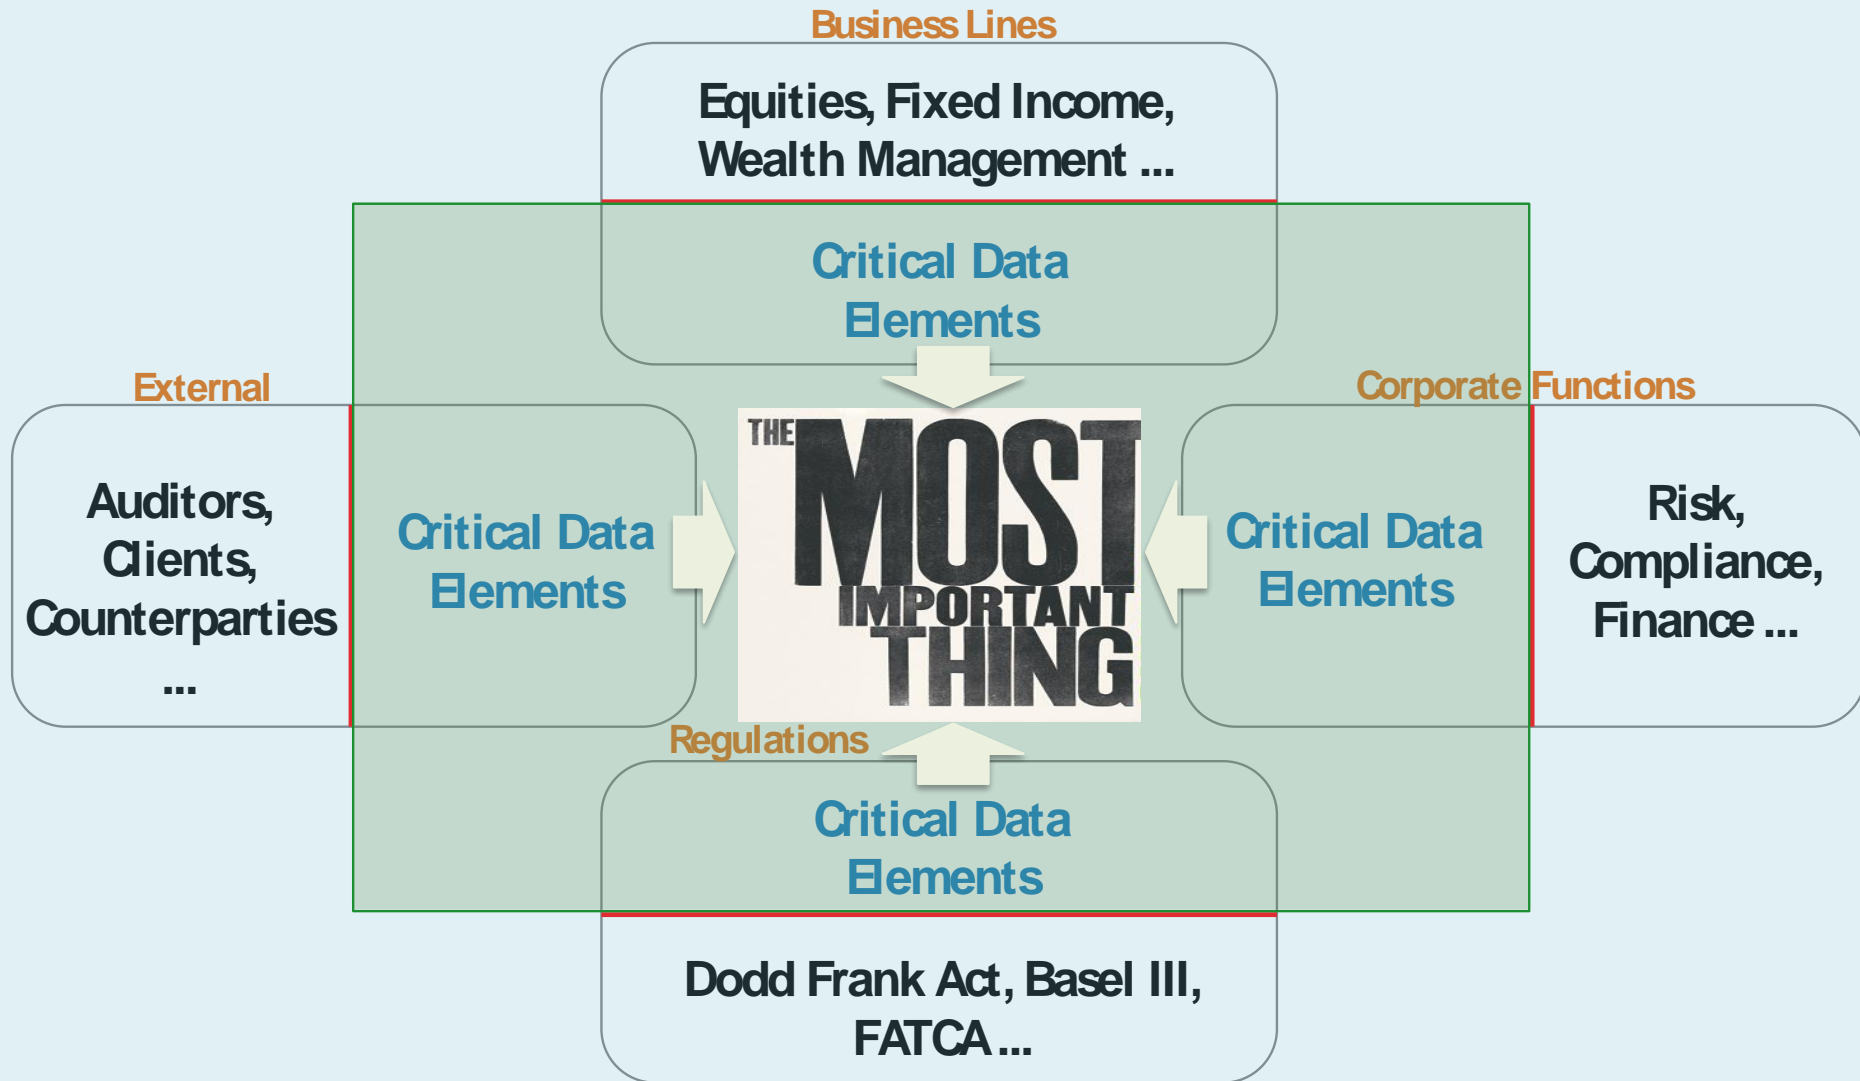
Business Lines

Equities, Fixed Income, Wealth Management ...

Critical Data Elements

External

Auditors, Clients, Counterparties ...

Critical Data Elements

THE MOST IMPORTANT THING

Corporate Functions

Critical Data Elements

Risk, Compliance, Finance ...

Regulations

Critical Data Elements

Dodd Frank Act, Basel III, FATCA ...